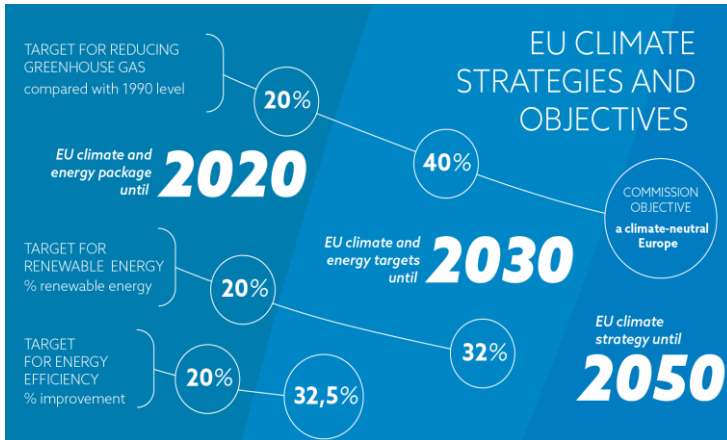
EU CLIMATE STRATEGIES AND OBJECTIVES

TARGET FOR REDUCING GREENHOUSE GAS compared with 1990 level

20%

40%

COMMISSION OBJECTIVE a climate-neutral Europe

EU climate and energy package until 2020

EU climate and energy targets until 2030

TARGET FOR RENEWABLE ENERGY % renewable energy

20%

32%

EU climate strategy until 2050

TARGET FOR ENERGY EFFICIENCY % improvement

20%

32,5%